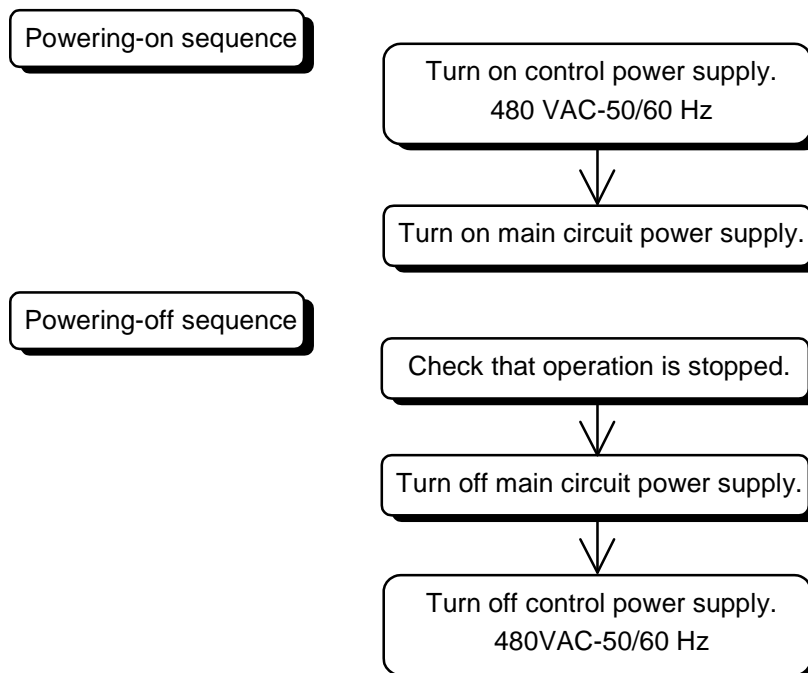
Powering-on sequence

Turn on control power supply.
480 VAC-50/60 Hz

Turn on main circuit power supply.

Powering-off sequence

Check that operation is stopped.

Turn off main circuit power supply.

Turn off control power supply.
480VAC-50/60 Hz